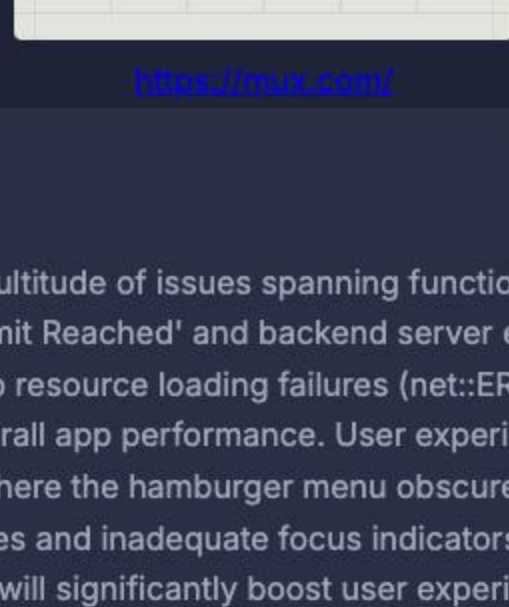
https://mux.com/

ultitude of issues spanning functio
nit Reached' and backend server
resource loading failures (net::ER
rall app performance. User experi
here the hamburger menu obscure
es and inadequate focus indicators
will significantly boost user experi